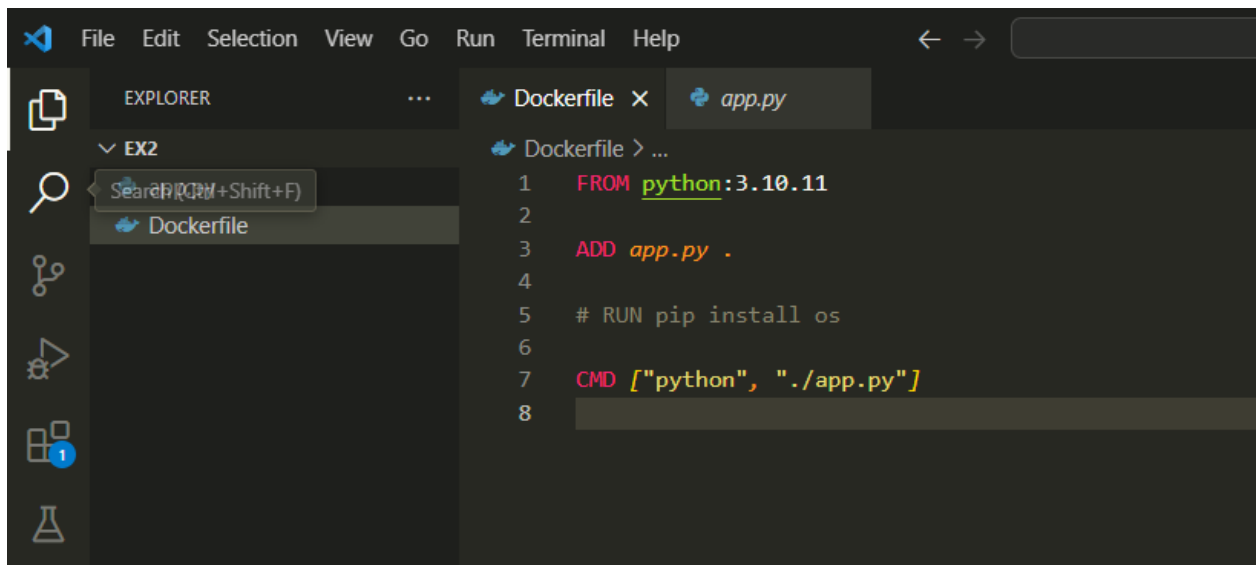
File Edit Selection View Go Run Terminal Help

EXPLORER ...

Dockerfile ×
app.py

EX2
Search (Ctrl+Shift+F)
Dockerfile

Dockerfile > ...

1 FROM python:3.10.11
2
3 ADD app.py .
4
5 # RUN pip install os
6
7 CMD ["python", "./app.py"]
8

1